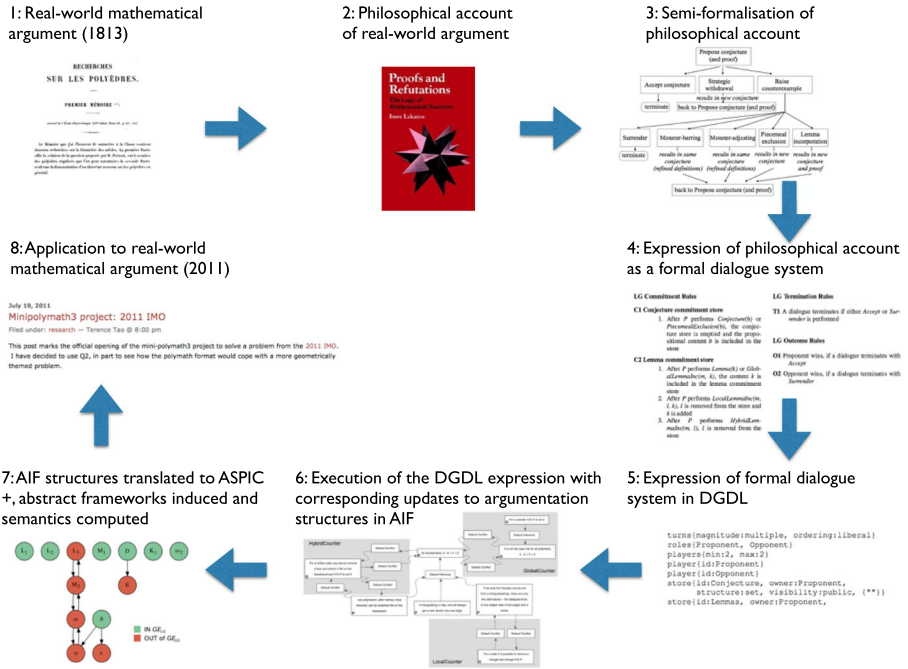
1: Real-world mathematical argument (1813)

RECHERCHES SUR LES POLYÈDRES.

PREMIER MÉMOIRE

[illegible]

2: Philosophical account of real-world argument

Proofs and Refutations
The Logic of Mathematical Discovery
Imre Lakatos

3: Semi-formalisation of philosophical account

Propose conjecture (and proof)
Accept conjecture
Strategic withdrawal
Raise counterexample
terminate
back to Propose conjecture (and proof)
results in new conjecture
Surrender
Monster-barring
Monster-adjusting
Piecemeal exclusion
Lemma incorporation
terminate
results in same conjecture (refined definitions)
results in same conjecture (refined definitions)
results in new conjecture
results in new conjecture and proof
back to Propose conjecture (and proof)

4: Expression of philosophical account as a formal dialogue system

LG Commitment Rules

C1 Conjecture commitment store
1. After $P$ performs $Conjecture(b)$ or $PiecemealExclusion(b)$, the conjecture store is emptied and the propositional content $b$ is included in the store

C2 Lemma commitment store
1. After $P$ performs $Lemma(k)$ or $GlobalLemma(m, k)$, the content $k$ is included in the lemma commitment store
2. After $P$ performs $LocalLemma(m, l, k)$, $l$ is removed from the store and $k$ is added
3. After $P$ performs $HybridLemma(m, l)$, $l$ is removed from the store

LG Termination Rules

T1 A dialogue terminates if either $Accept$ or $Surrender$ is performed

LG Outcome Rules

O1 Proponent wins, if a dialogue terminates with $Accept$

O2 Opponent wins, if a dialogue terminates with $Surrender$

8: Application to real-world mathematical argument (2011)

July 19, 2011
Minipolymath3 project: 2011 IMO
Filed under: research — Terence Tao @ 8:00 pm

This post marks the official opening of the mini-polymath3 project to solve a problem from the 2011 IMO. I have decided to use Q2, in part to see how the polymath format would cope with a more geometrically themed problem.

7: AIF structures translated to ASPIC +, abstract frameworks induced and semantics computed

L1 L2 L3 M1 D K1 a2
M2 E
m
δ
α
IN $GE_{\mathcal{G}}$
OUT of $GE_{\mathcal{G}}$

6: Execution of the DGDL expression with corresponding updates to argumentation structures in AIF

HybridCounter
GlobalCounter
LocalCounter
Default Conflict
Default Inference
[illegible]

5: Expression of formal dialogue system in DGDL

turns{magnitude:multiple, ordering:liberal}
roles{Proponent, Opponent}
players{min:2, max:2}
player{id:Proponent}
player{id:Opponent}
store{id:Conjecture, owner:Proponent,
      structure:set, visibility:public, {""}}
store{id:Lemmas, owner:Proponent,